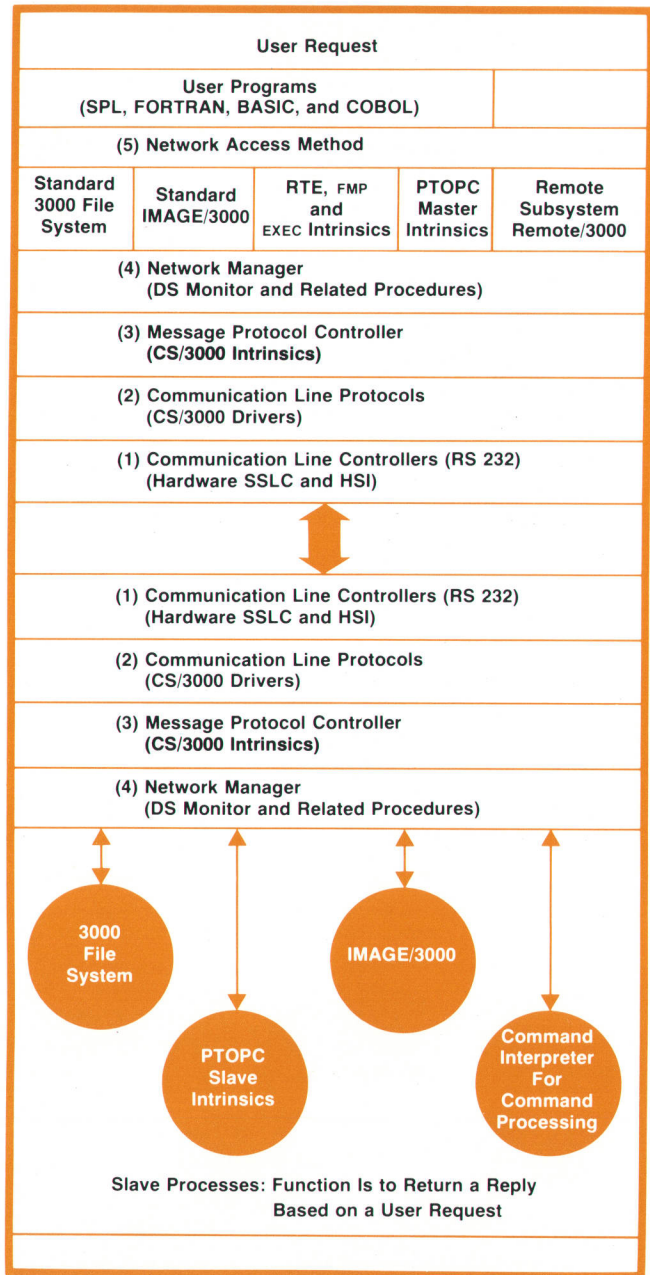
User Request

User Programs (SPL, FORTRAN, BASIC, and COBOL)

(5) Network Access Method

| Standard 3000 File System | Standard IMAGE/3000 | RTE, FMP and EXEC Intrinsics | PTOPC Master Intrinsics | Remote Subsystem Remote/3000 |
|---|---|---|---|---|

(4) Network Manager (DS Monitor and Related Procedures)

(3) Message Protocol Controller (CS/3000 Intrinsics)

(2) Communication Line Protocols (CS/3000 Drivers)

(1) Communication Line Controllers (RS 232) (Hardware SSLC and HSI)

(1) Communication Line Controllers (RS 232) (Hardware SSLC and HSI)

(2) Communication Line Protocols (CS/3000 Drivers)

(3) Message Protocol Controller (CS/3000 Intrinsics)

(4) Network Manager (DS Monitor and Related Procedures)

3000 File System

IMAGE/3000

PTOPC Slave Intrinsics

Command Interpreter For Command Processing

Slave Processes: Function Is to Return a Reply Based on a User Request